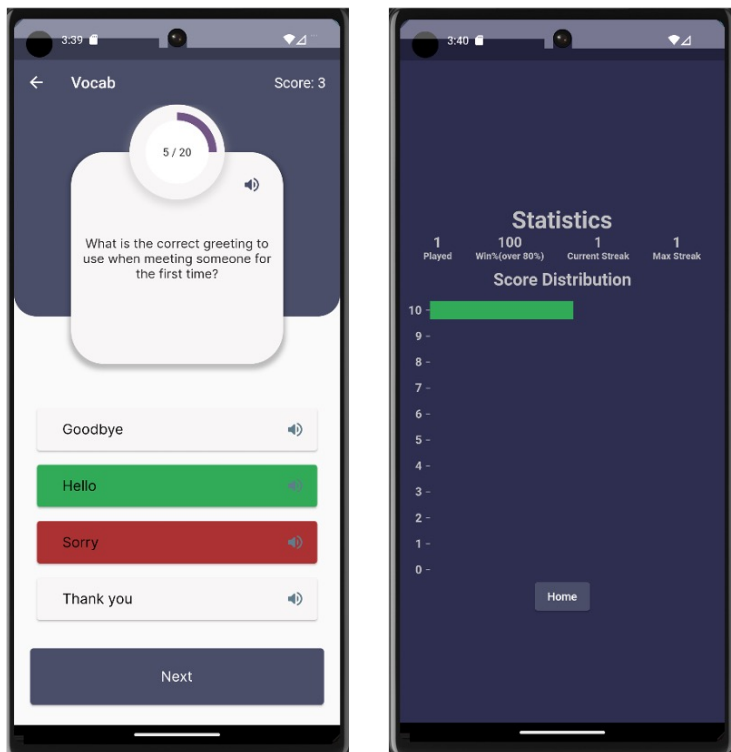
3:39

Vocab

Score: 3

5 / 20

What is the correct greeting to use when meeting someone for the first time?

Goodbye

Hello

Sorry

Thank you

Next

3:40

Statistics

| 1 | 100 | 1 | 1 |
|---|---|---|---|
| Played | Win%(over 80%) | Current Streak | Max Streak |

Score Distribution

10 -
9 -
8 -
7 -
6 -
5 -
4 -
3 -
2 -
1 -
0 -

Home